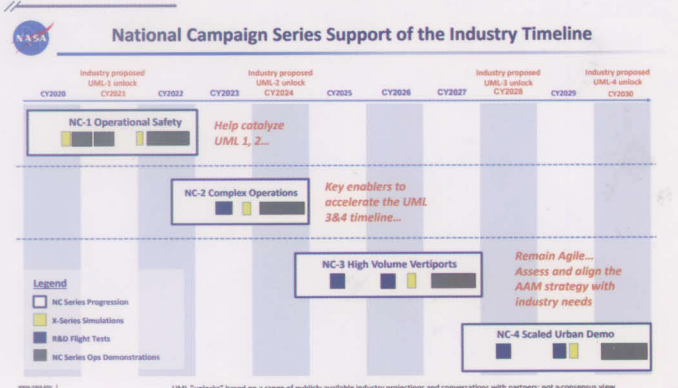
NASA

National Campaign Series Support of the Industry Timeline

Industry proposed UML-1 unlock

Industry proposed UML-2 unlock

Industry proposed UML-3 unlock

Industry proposed UML-4 unlock

CY2020 CY2021 CY2022 CY2023 CY2024 CY2025 CY2026 CY2027 CY2028 CY2029 CY2030

NC-1 Operational Safety

Help catalyze UML 1, 2…

NC-2 Complex Operations

Key enablers to accelerate the UML 3&4 timeline…

NC-3 High Volume Vertiports

Remain Agile… Assess and align the AAM strategy with industry needs

Legend

NC Series Progression

X-Series Simulations

R&D Flight Tests

NC Series Ops Demonstrations

NC-4 Scaled Urban Demo

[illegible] UML "unlocks" based on a range of publicly available industry projections and conversations with partners; not a consensus view